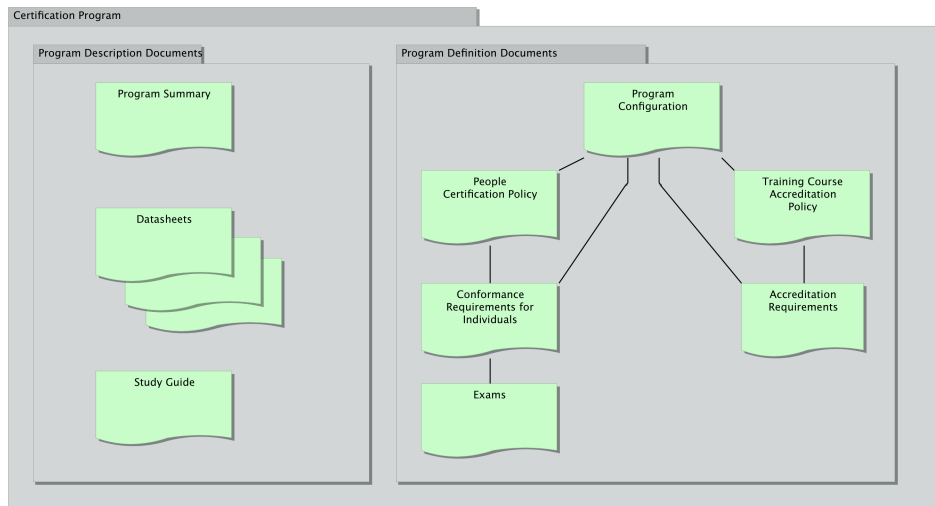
Certification Program

Program Description Documents

Program Summary

Datasheets

Study Guide

Program Definition Documents

Program Configuration

People Certification Policy

Training Course Accreditation Policy

Conformance Requirements for Individuals

Accreditation Requirements

Exams